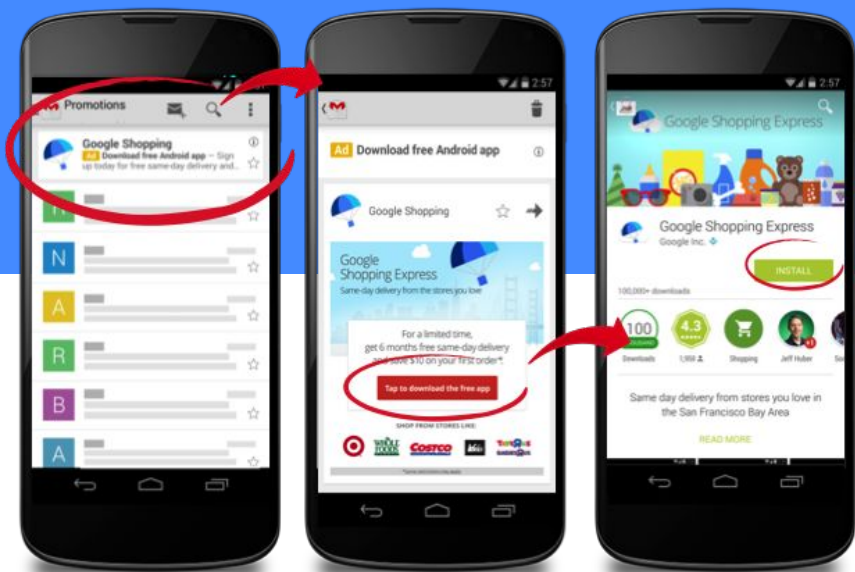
Promotions

Google Shopping
Ad Download free Android app – Sign up today for free same-day delivery and...

H
N
A
R
B
A

2:57

Ad Download free Android app

Google Shopping

Google Shopping Express
Same-day delivery from the stores you love

For a limited time, get 6 months free same-day delivery and save $10 on your first order*

Tap to download the free app

SHOP FROM STORES LIKE:

WHOLE FOODS
COSTCO
TOYS R US

2:57

Google Shopping Express

Google Shopping Express
Google Inc.

INSTALL

100,000+ downloads

100 THOUSAND
Downloads

4.3
1,958

Shopping

Jeff Huber

Same day delivery from stores you love in the San Francisco Bay Area

READ MORE